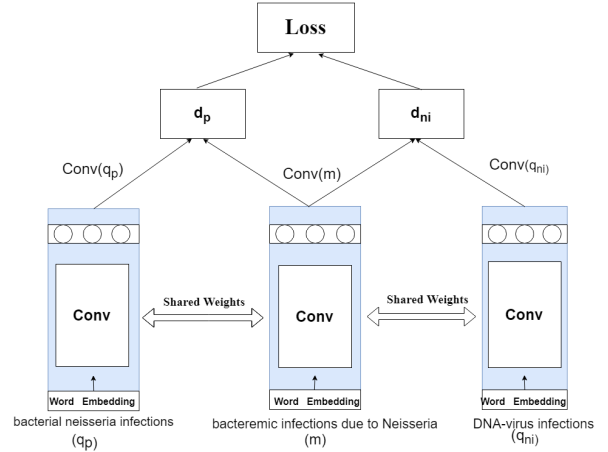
Loss

$d_p$

$d_{ni}$

Conv($q_p$)

Conv(m)

Conv($q_{ni}$)

Conv

Shared Weights

Conv

Shared Weights

Conv

Word Embedding

Word Embedding

Word Embedding

bacterial neisseria infections ($q_p$)

bacteremic infections due to Neisseria (m)

DNA-virus infections ($q_{ni}$)